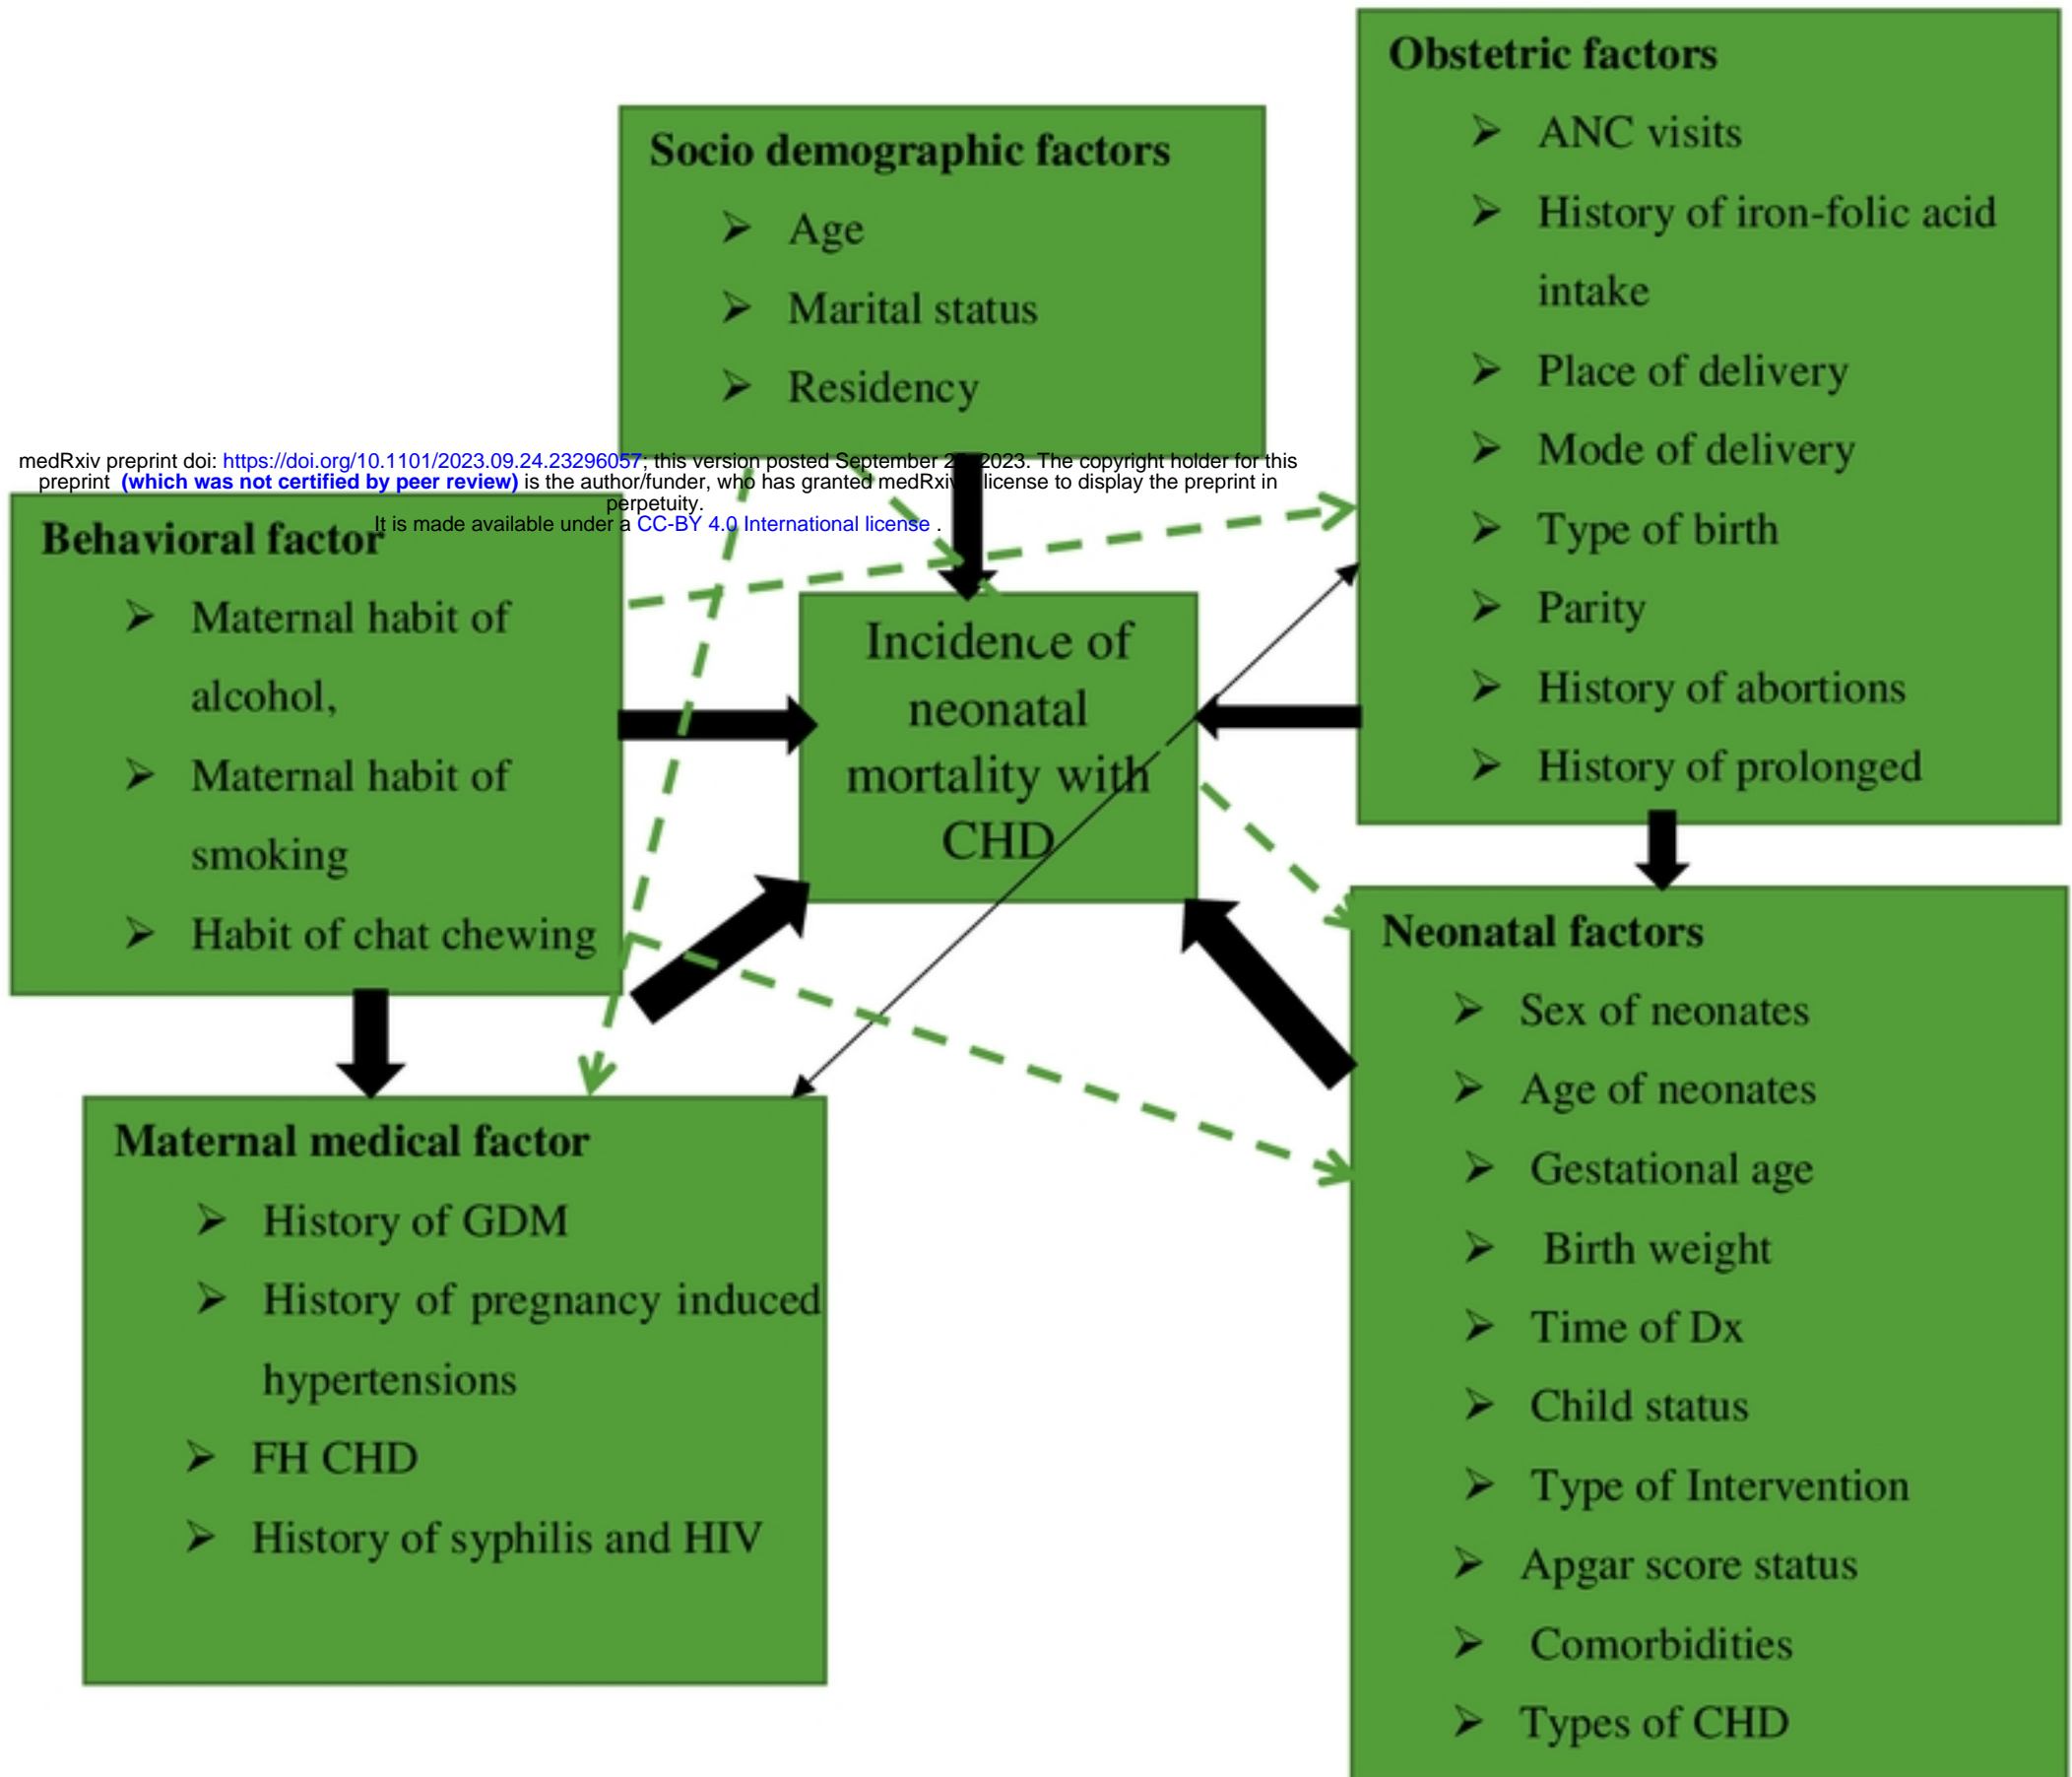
Socio demographic factors
➢ Age
➢ Marital status
➢ Residency

Obstetric factors
➢ ANC visits
➢ History of iron-folic acid intake
➢ Place of delivery
➢ Mode of delivery
➢ Type of birth
➢ Parity
➢ History of abortions
➢ History of prolonged

medRxiv preprint doi: https://doi.org/10.1101/2023.09.24.23296057; this version posted September 2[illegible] 2023. The copyright holder for this preprint (which was not certified by peer review) is the author/funder, who has granted medRxiv a license to display the preprint in perpetuity.
It is made available under a CC-BY 4.0 International license .

Behavioral factor
➢ Maternal habit of alcohol,
➢ Maternal habit of smoking
➢ Habit of chat chewing

Incidence of neonatal mortality with CHD

Neonatal factors
➢ Sex of neonates
➢ Age of neonates
➢ Gestational age
➢ Birth weight
➢ Time of Dx
➢ Child status
➢ Type of Intervention
➢ Apgar score status
➢ Comorbidities
➢ Types of CHD

Maternal medical factor
➢ History of GDM
➢ History of pregnancy induced hypertensions
➢ FH CHD
➢ History of syphilis and HIV